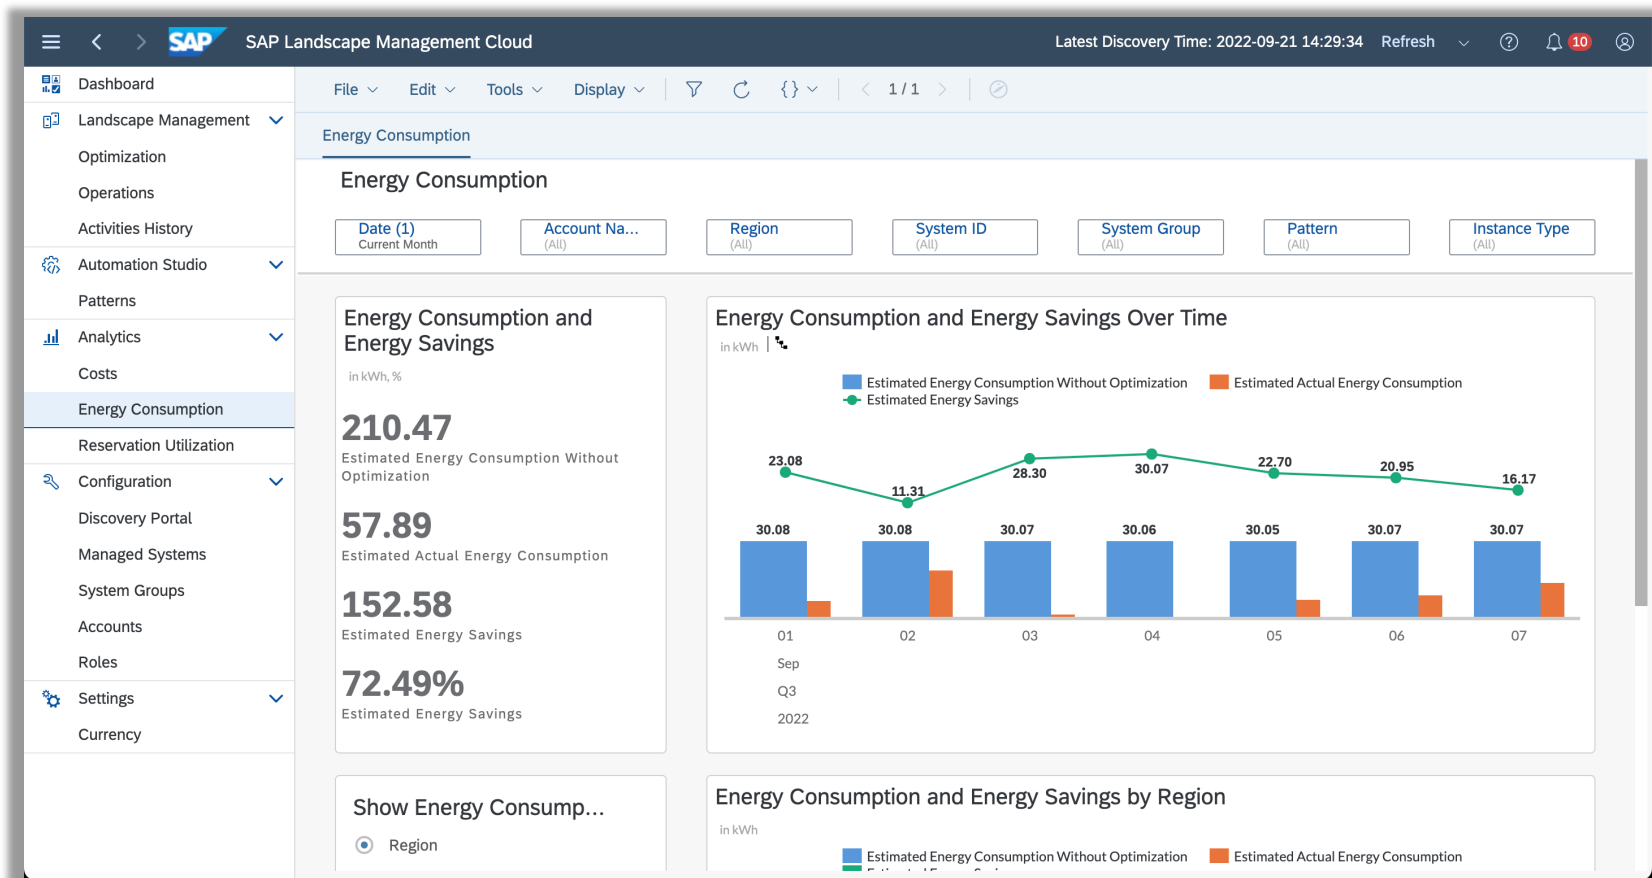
SAP SAP Landscape Management Cloud

Latest Discovery Time: 2022-09-21 14:29:34 Refresh

10

Dashboard
Landscape Management
Optimization
Operations
Activities History
Automation Studio
Patterns
Analytics
Costs
Energy Consumption
Reservation Utilization
Configuration
Discovery Portal
Managed Systems
System Groups
Accounts
Roles
Settings
Currency

File Edit Tools Display 1 / 1

Energy Consumption

Energy Consumption

Date (1)
Current Month

Account Na...
(All)

Region
(All)

System ID
(All)

System Group
(All)

Pattern
(All)

Instance Type
(All)

Energy Consumption and Energy Savings

in kWh, %

210.47
Estimated Energy Consumption Without Optimization

57.89
Estimated Actual Energy Consumption

152.58
Estimated Energy Savings

72.49%
Estimated Energy Savings

Energy Consumption and Energy Savings Over Time

in kWh

Estimated Energy Consumption Without Optimization
Estimated Actual Energy Consumption
Estimated Energy Savings

23.08 11.31 28.30 30.07 22.70 20.95 16.17

30.08 30.08 30.07 30.06 30.05 30.07 30.07

01 02 03 04 05 06 07
Sep
Q3
2022

Show Energy Consump...

Region

Energy Consumption and Energy Savings by Region

in kWh

Estimated Energy Consumption Without Optimization
Estimated Actual Energy Consumption